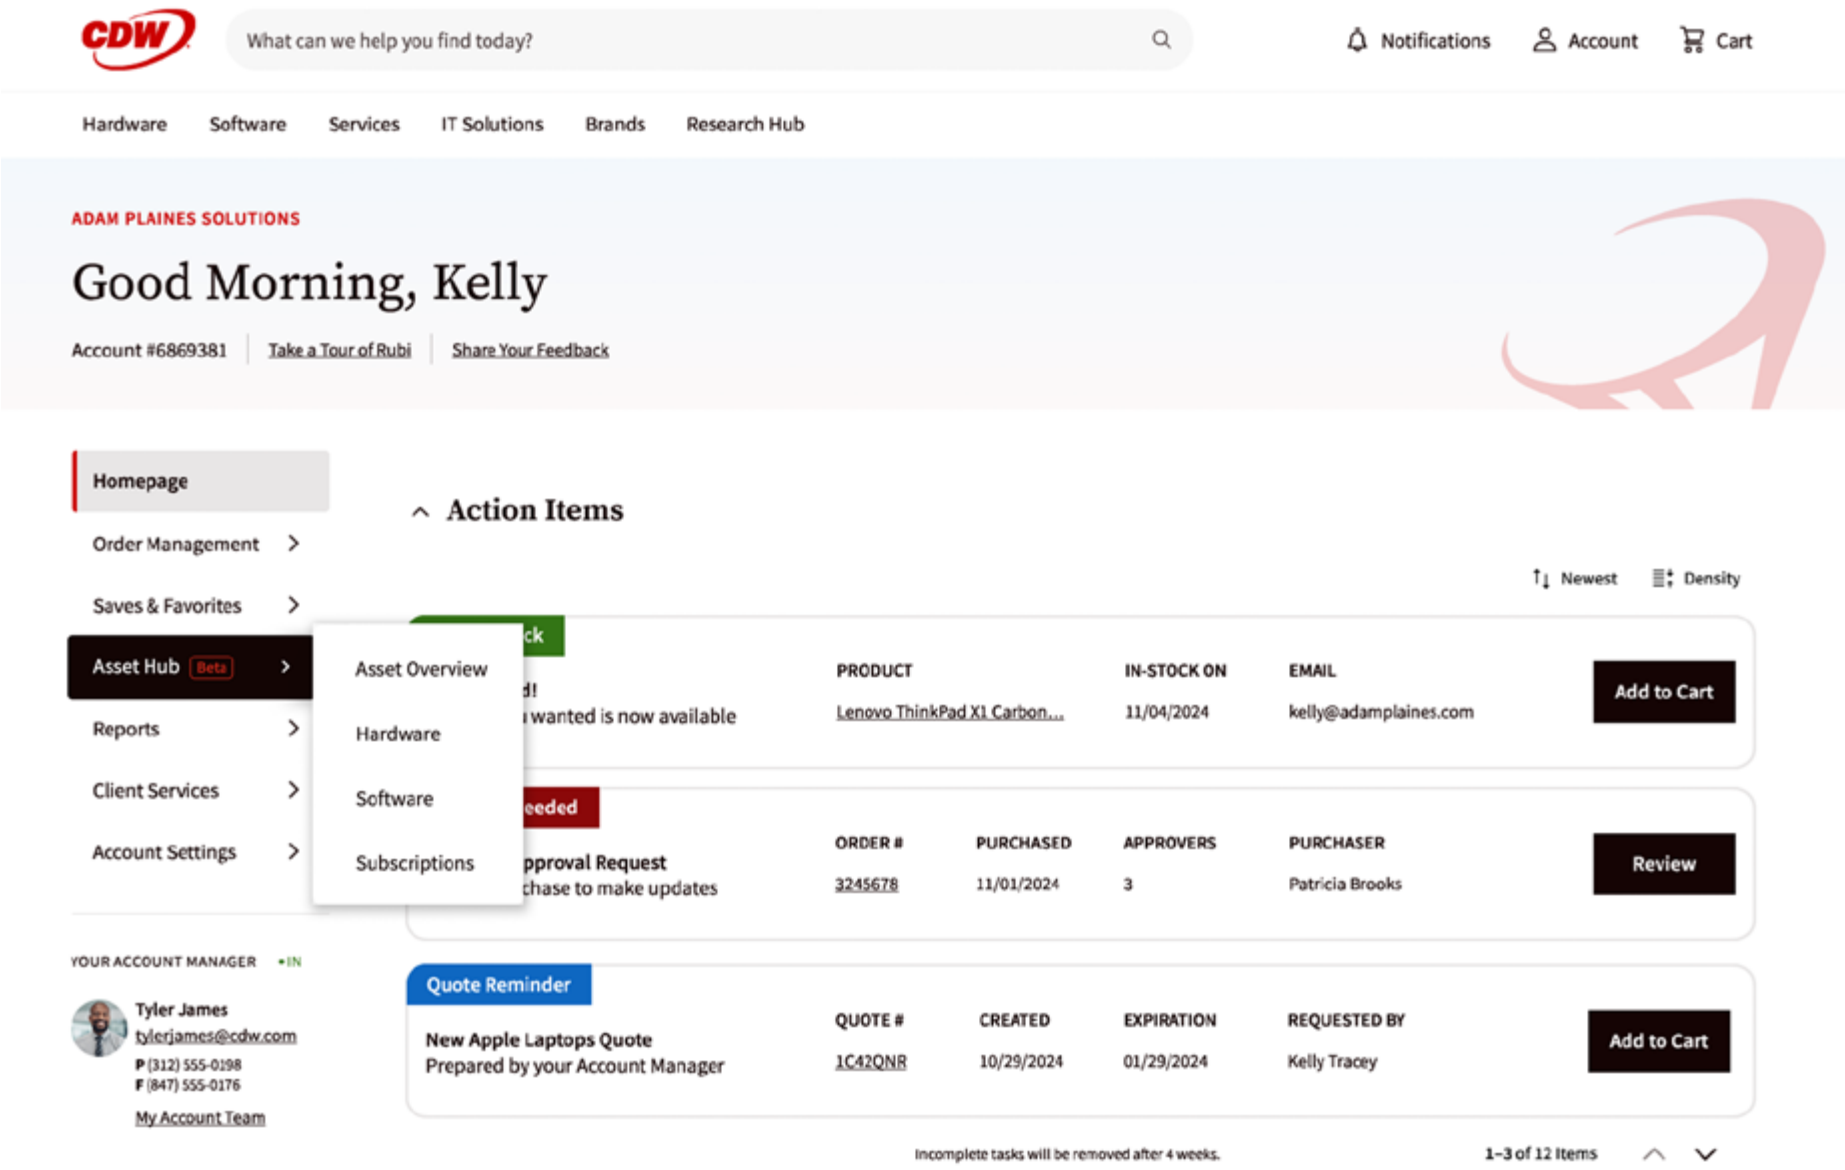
CDW

What can we help you find today?

Notifications Account Cart

Hardware Software Services IT Solutions Brands Research Hub

ADAM PLAINES SOLUTIONS

Good Morning, Kelly

Account #6869381 | Take a Tour of Rubi | Share Your Feedback

Homepage

Order Management

Saves & Favorites

Asset Hub Beta

Reports

Client Services

Account Settings

Asset Overview

Hardware

Software

Subscriptions

YOUR ACCOUNT MANAGER •IN

Tyler James
tylerjames@cdw.com
P (312) 555-0198
F (847) 555-0176

My Account Team

Action Items

Newest Density

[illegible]ck

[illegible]d!
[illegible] wanted is now available

| PRODUCT | IN-STOCK ON | EMAIL |
|---|---|---|
| Lenovo ThinkPad X1 Carbon... | 11/04/2024 | kelly@adamplaines.com |

Add to Cart

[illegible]eeded

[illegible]pproval Request
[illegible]chase to make updates

| ORDER # | PURCHASED | APPROVERS | PURCHASER |
|---|---|---|---|
| 3245678 | 11/01/2024 | 3 | Patricia Brooks |

Review

Quote Reminder

New Apple Laptops Quote
Prepared by your Account Manager

| QUOTE # | CREATED | EXPIRATION | REQUESTED BY |
|---|---|---|---|
| 1C42QNR | 10/29/2024 | 01/29/2024 | Kelly Tracey |

Add to Cart

Incomplete tasks will be removed after 4 weeks.

1-3 of 12 Items